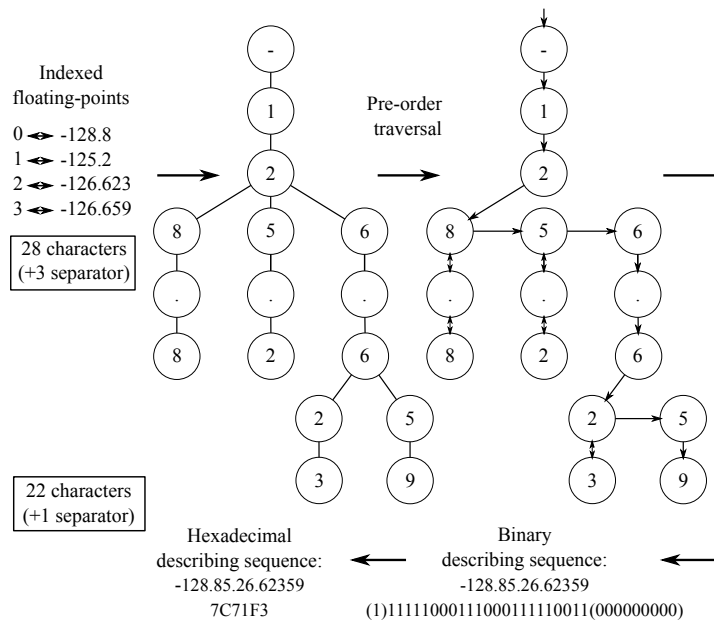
Indexed floating-points
0 -128.8
1 -125.2
2 -126.623
3 -126.659

28 characters (+3 separator)

-
1
2
8 5 6
. . .
8 2 6
2 5
3 9

Pre-order traversal

-
1
2
8 5 6
. . .
8 2 6
2 5
3 9

22 characters (+1 separator)

Hexadecimal describing sequence:
-128.85.26.62359
7C71F3

Binary describing sequence:
-128.85.26.62359
(1)111110001110001111110011(000000000)